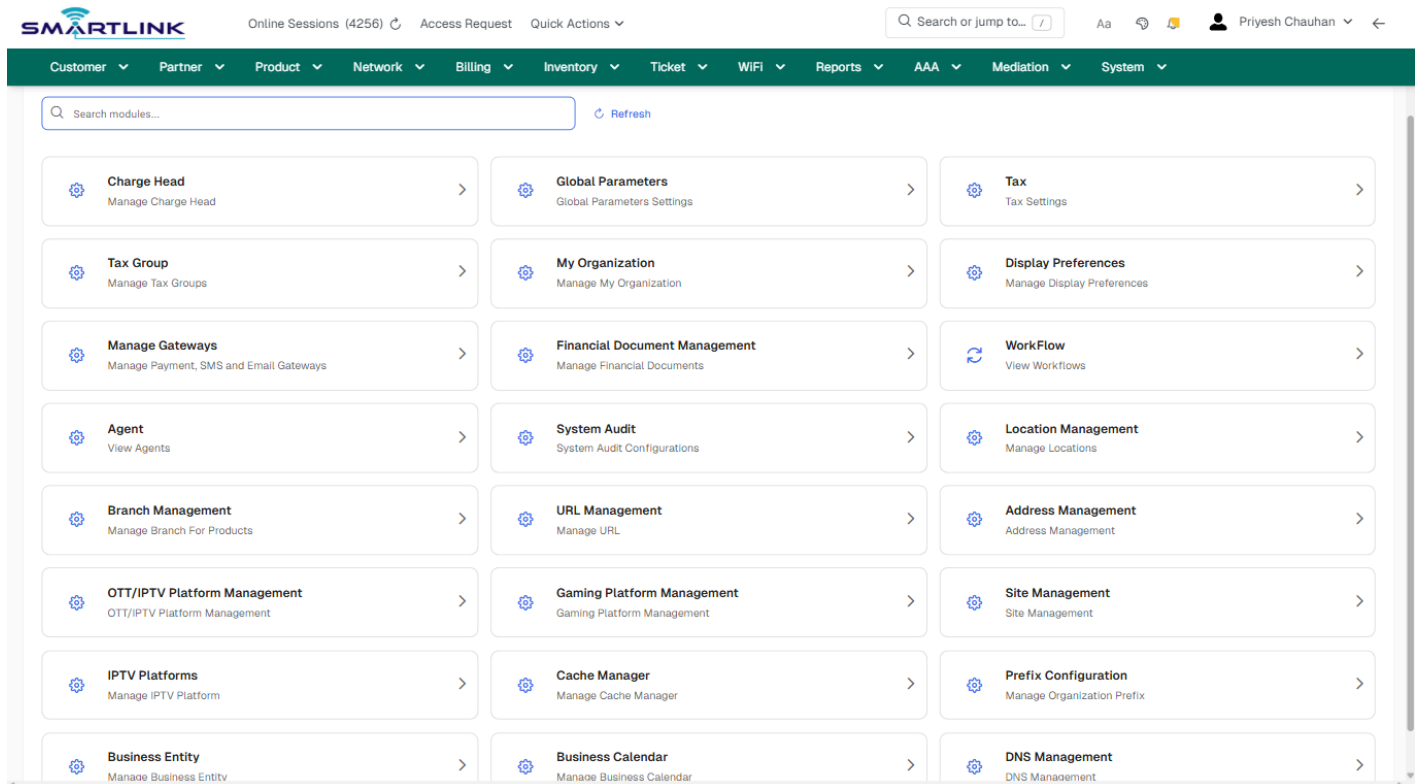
SMARTLINK Online Sessions (4256) Access Request Quick Actions

Search or jump to... / Aa Priyesh Chauhan

Customer Partner Product Network Billing Inventory Ticket WiFi Reports AAA Mediation System

Search modules... Refresh

Charge Head
Manage Charge Head

Global Parameters
Global Parameters Settings

Tax
Tax Settings

Tax Group
Manage Tax Groups

My Organization
Manage My Organization

Display Preferences
Manage Display Preferences

Manage Gateways
Manage Payment, SMS and Email Gateways

Financial Document Management
Manage Financial Documents

WorkFlow
View Workflows

Agent
View Agents

System Audit
System Audit Configurations

Location Management
Manage Locations

Branch Management
Manage Branch For Products

URL Management
Manage URL

Address Management
Address Management

OTT/IPTV Platform Management
OTT/IPTV Platform Management

Gaming Platform Management
Gaming Platform Management

Site Management
Site Management

IPTV Platforms
Manage IPTV Platform

Cache Manager
Manage Cache Manager

Prefix Configuration
Manage Organization Prefix

Business Entity
Manage Business Entity

Business Calendar
Manage Business Calendar

DNS Management
DNS Management